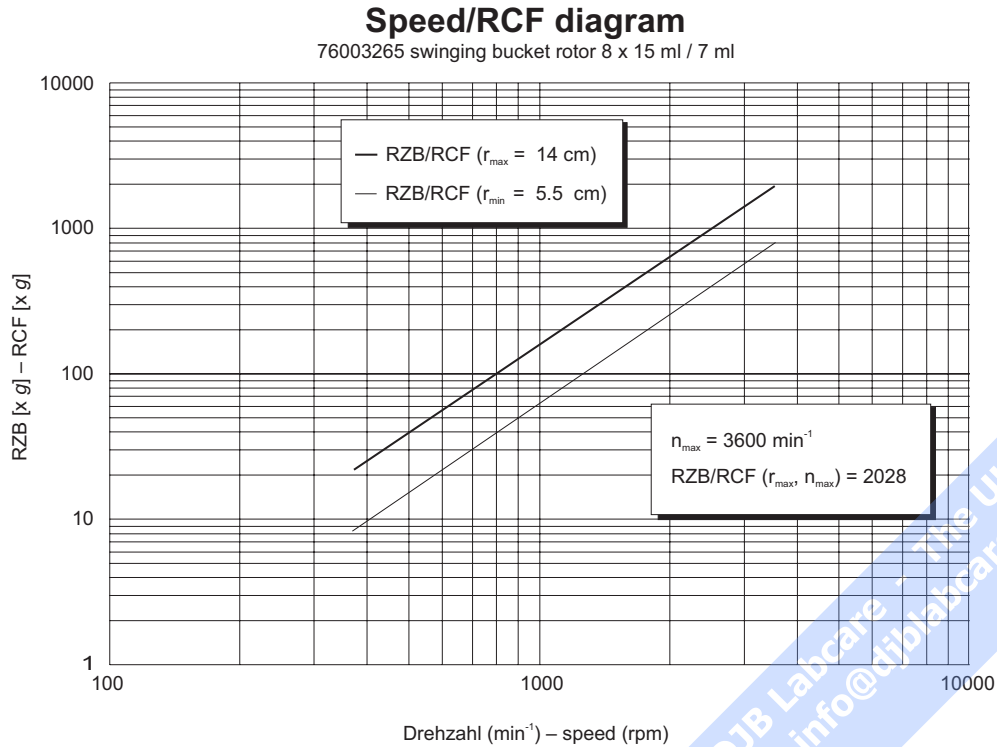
Speed/RCF diagram

76003265 swinging bucket rotor 8 x 15 ml / 7 ml

10000

1000

100

10

1

RZB [x $g$] – RCF [x $g$]

RZB/RCF ($r_{max}$ = 14 cm)

RZB/RCF ($r_{min}$ = 5.5 cm)

$n_{max}$ = 3600 min$^{-1}$

RZB/RCF ($r_{max}$, $n_{max}$) = 2028

100

1000

10000

Drehzahl (min$^{-1}$) – speed (rpm)

DJB Labcare - The U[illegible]

info@djblabcar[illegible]